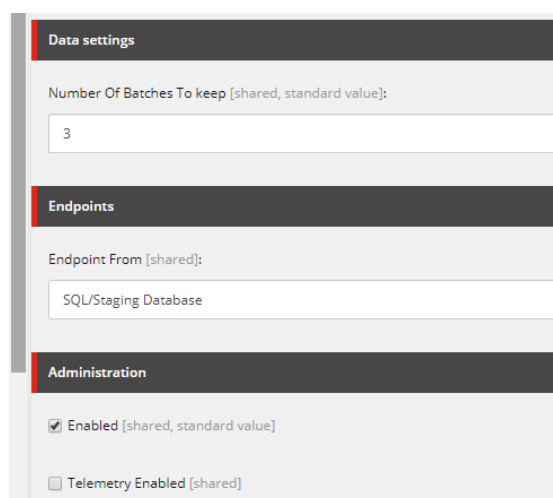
Data settings

Number Of Batches To keep [shared, standard value]:

3

Endpoints

Endpoint From [shared]:

SQL/Staging Database

Administration

Enabled [shared, standard value]

Telemetry Enabled [shared]